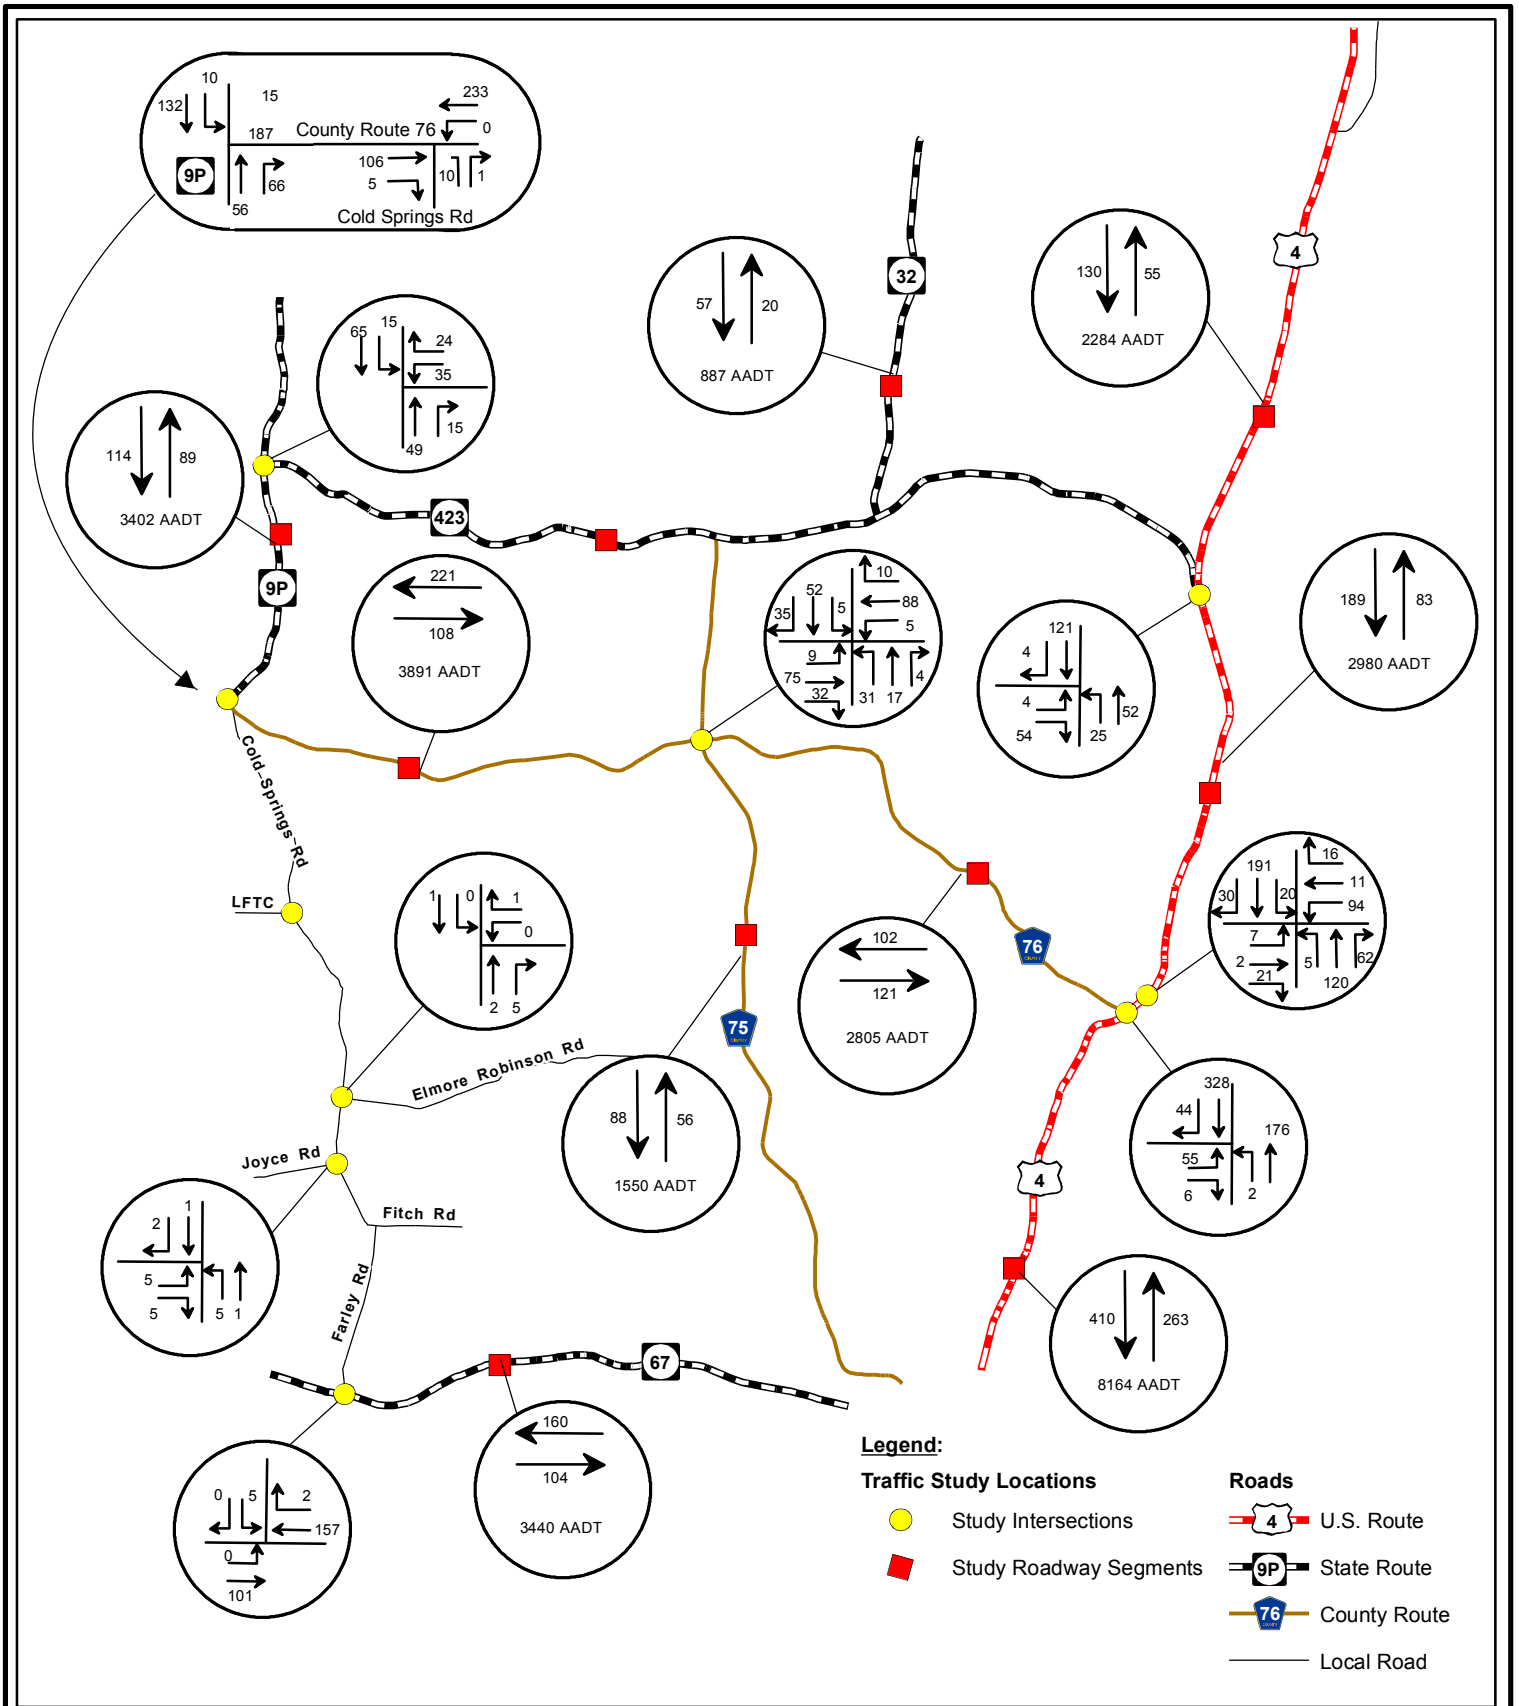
10
15
233
132
187
County Route 76
0
9P
106
5
10
1
66
56
Cold Springs Rd

32
4
57
20
887 AADT
130
55
2284 AADT

65
15
24
35
15
49
114
89
3402 AADT

423
9P
221
108
3891 AADT

52
10
35
5
88
5
9
75
32
31
17
4

121
4
4
52
54
25

189
83
2980 AADT

Cold-Springs-Rd
LFTC

1
0
1
0
2
5

102
121
2805 AADT

76

191
16
11
30
20
94
7
2
21
5
62
120

75
Elmore Robinson Rd
88
56
1550 AADT

328
44
176
55
6
2

Joyce Rd
Fitch Rd
2
1
5
5
5
1
Farley Rd

4
410
263
8164 AADT

67
0
5
2
157
0
101
160
104
3440 AADT

Legend:
Traffic Study Locations
Study Intersections
Study Roadway Segments
Roads
4 U.S. Route
9P State Route
76 County Route
Local Road